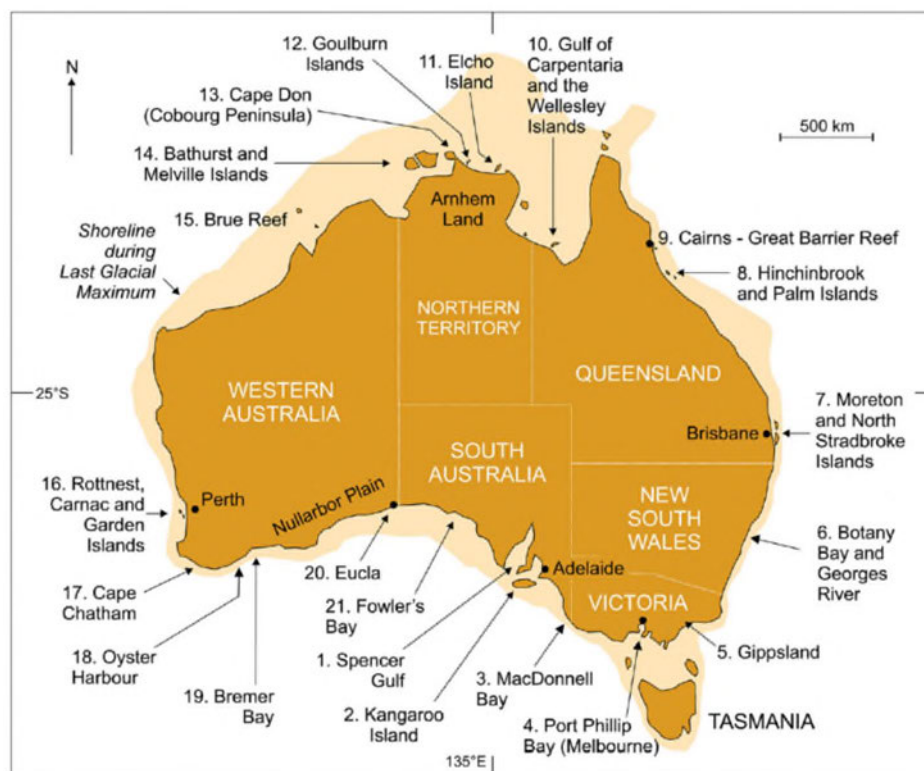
N

12. Goulburn Islands

11. Elcho Island

10. Gulf of Carpentaria and the Wellesley Islands

13. Cape Don (Cobourg Peninsula)

500 km

14. Bathurst and Melville Islands

Arnhem Land

15. Brue Reef

9. Cairns - Great Barrier Reef

Shoreline during Last Glacial Maximum

8. Hinchinbrook and Palm Islands

NORTHERN TERRITORY

QUEENSLAND

25°S

WESTERN AUSTRALIA

7. Moreton and North Stradbroke Islands

Brisbane

SOUTH AUSTRALIA

16. Rottnest, Carnac and Garden Islands

Perth

Nullarbor Plain

NEW SOUTH WALES

6. Botany Bay and Georges River

Adelaide

17. Cape Chatham

20. Eucla

VICTORIA

21. Fowler's Bay

5. Gippsland

1. Spencer Gulf

18. Oyster Harbour

3. MacDonnell Bay

19. Bremer Bay

2. Kangaroo Island

4. Port Phillip Bay (Melbourne)

TASMANIA

135°E